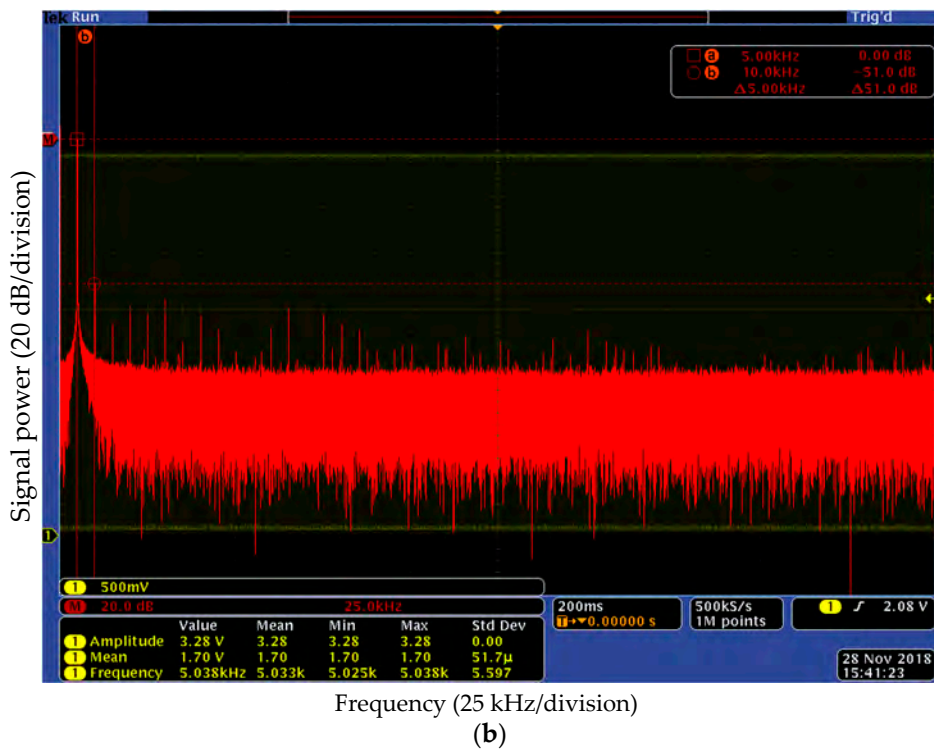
Tek Run

Trig'd

b

a 5.00kHz 0.00 dB
b 10.0kHz −51.0 dB
Δ5.00kHz Δ51.0 dB

M

1

Signal power (20 dB/division)

1 500mV
M 20.0 dB 25.0kHz

| | Value | Mean | Min | Max | Std Dev |
|---|---|---|---|---|---|
| 1 Amplitude | 3.28 V | 3.28 | 3.28 | 3.28 | 0.00 |
| 1 Mean | 1.70 V | 1.70 | 1.70 | 1.70 | 51.7µ |
| 1 Frequency | 5.038kHz | 5.033k | 5.025k | 5.038k | 5.597 |

200ms
T→▾0.00000 s

500kS/s
1M points

1 ʃ 2.08 V

28 Nov 2018
15:41:23

Frequency (25 kHz/division)
(b)